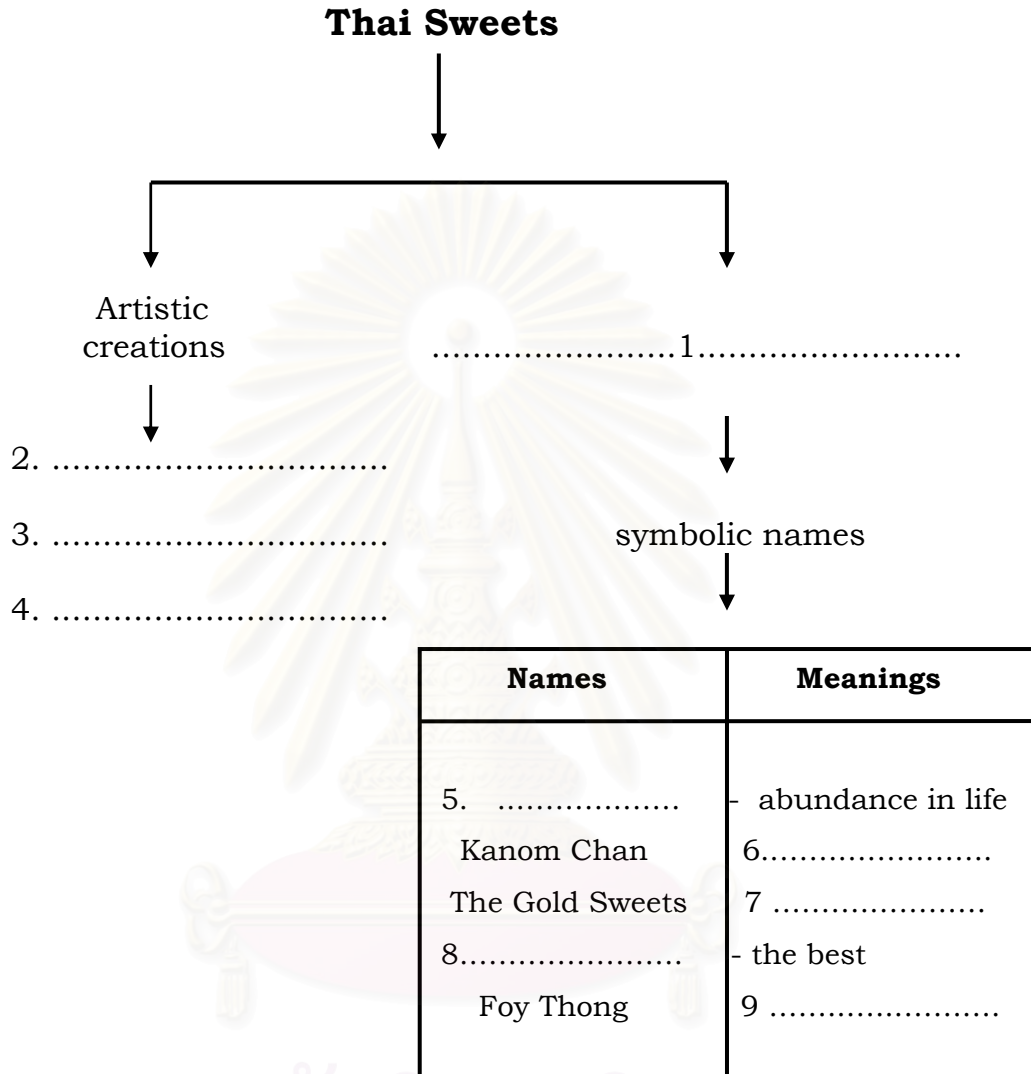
**Thai Sweets**

Artistic creations

……………………1……………………

2. ……………………………

3. ……………………………

4. ……………………………

symbolic names

| **Names** | **Meanings** |
|---|---|
| 5. ……………… | - abundance in life |
| Kanom Chan | 6…………………… |
| The Gold Sweets | 7 ………………… |
| 8………………… | - the best |
| Foy Thong | 9 …………………… |